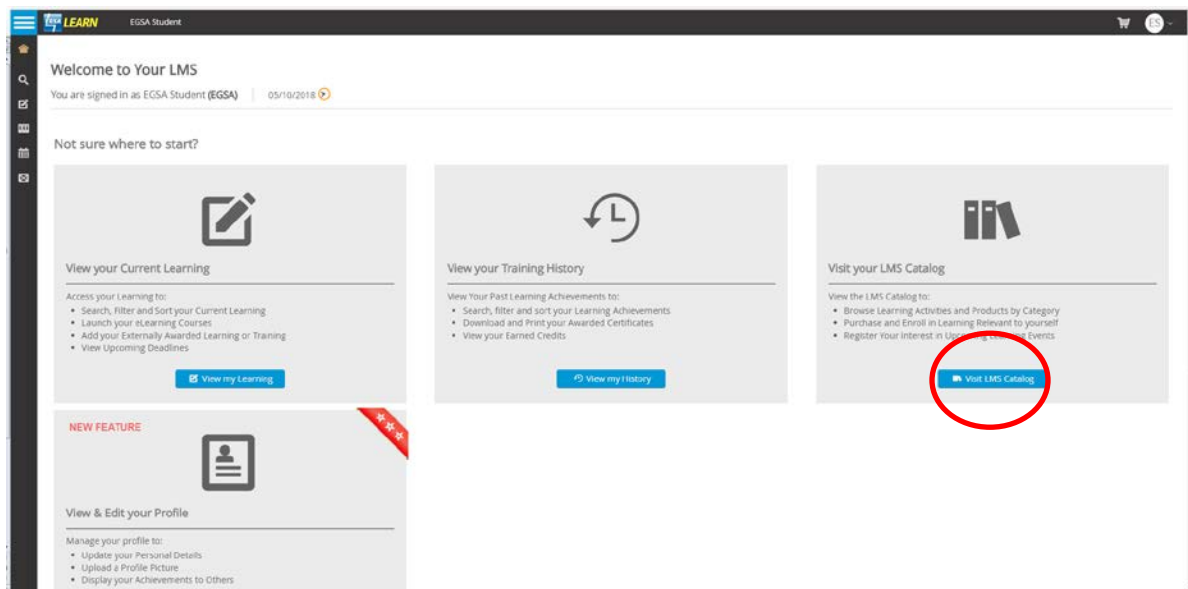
LEARN EGSA Student

ES

Welcome to Your LMS
You are signed in as EGSA Student (EGSA) | 05/10/2018

Not sure where to start?

View your Current Learning

Access your Learning to:
• Search, Filter and Sort your Current Learning
• Launch your eLearning Courses
• Add your Externally Awarded Learning or Training
• View Upcoming Deadlines

View my Learning

View your Training History

View Your Past Learning Achievements to:
• Search, filter and sort your Learning Achievements
• Download and Print your Awarded Certificates
• View your Earned Credits

View my History

Visit your LMS Catalog

View the LMS Catalog to:
• Browse Learning Activities and Products by Category
• Purchase and Enroll in Learning Relevant to yourself
• Register Your Interest in Up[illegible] Events

Visit LMS Catalog

NEW FEATURE

View & Edit your Profile

Manage your profile to:
• Update your Personal Details
• Upload a Profile Picture
• Display your Achievements to Others